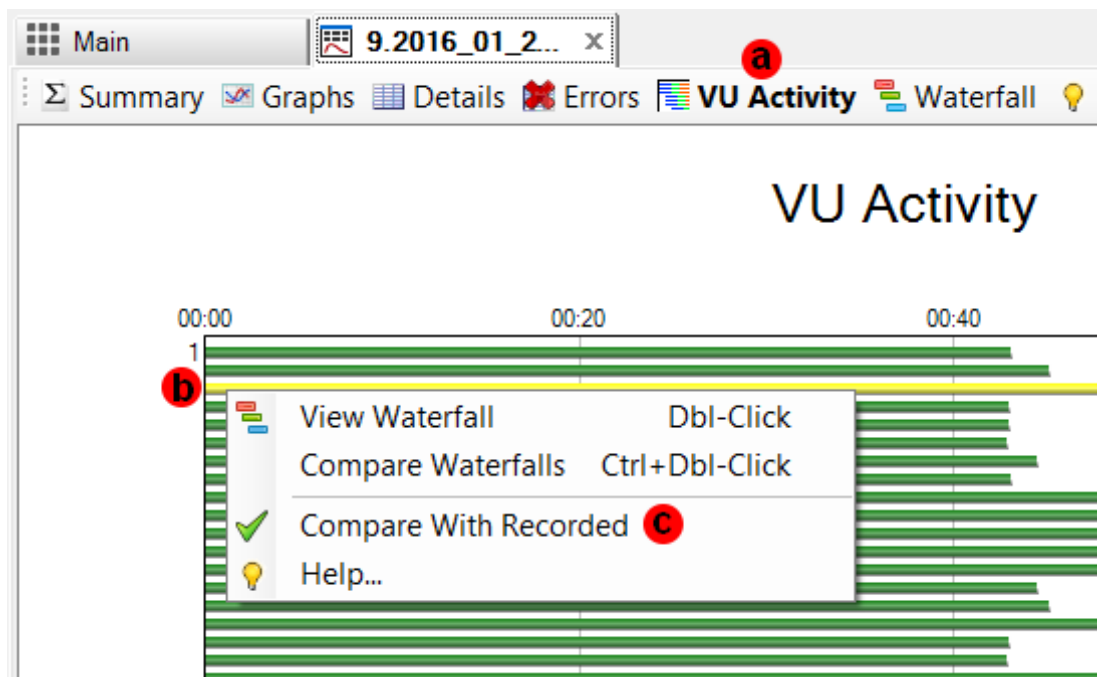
Main
9.2016_01_2...
a
Summary Graphs Details Errors VU Activity Waterfall

VU Activity

00:00
00:20
00:40
1
b
View Waterfall Dbl-Click
Compare Waterfalls Ctrl+Dbl-Click
Compare With Recorded
c
Help...